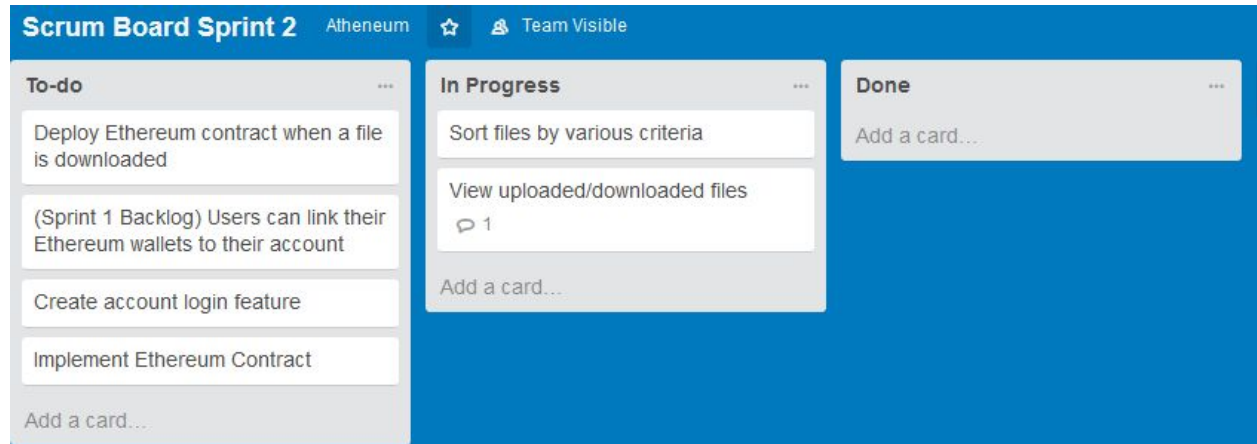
Scrum Board Sprint 2 Atheneum Team Visible

To-do ...

Deploy Ethereum contract when a file is downloaded

(Sprint 1 Backlog) Users can link their Ethereum wallets to their account

Create account login feature

Implement Ethereum Contract

Add a card...

In Progress ...

Sort files by various criteria

View uploaded/downloaded files

1

Add a card...

Done ...

Add a card...